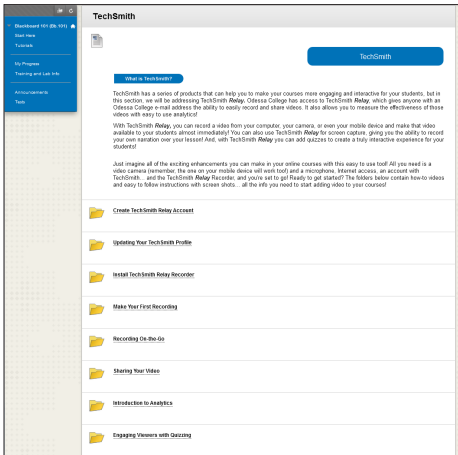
Blackboard 101 (Bb 101)
Start Here
Tutorials
My Progress
Training and Lab Info
Announcements
Tests

TechSmith

TechSmith

What is TechSmith?

TechSmith has a series of products that can help you to make your courses more engaging and interactive for your students, but in this section, we will be addressing TechSmith Relay. Odessa College has access to TechSmith Relay, which gives anyone with an Odessa College e-mail address the ability to easily record and share videos. It also allows you to measure the effectiveness of those videos with easy to use analytics!

With TechSmith Relay, you can record a video from your computer, your camera, or even your mobile device and make that video available to your students almost immediately! You can also use TechSmith Relay for screen capture, giving you the ability to record your own narration over your lesson! And, with TechSmith Relay you can add quizzes to create a truly interactive experience for your students!

Just imagine all of the exciting enhancements you can make in your online courses with this easy to use tool! All you need is a video camera (remember, the one on your mobile device will work too!) and a microphone, Internet access, an account with TechSmith... and the TechSmith Relay Recorder, and you're set to go! Ready to get started? The folders below contain how-to videos and easy to follow instructions with screen shots... all the info you need to start adding video to your courses!

Create TechSmith Relay Account

Updating Your TechSmith Profile

Install TechSmith Relay Recorder

Make Your First Recording

Recording On-the-Go

Sharing Your Video

Introduction to Analytics

Engaging Viewers with Quizzing